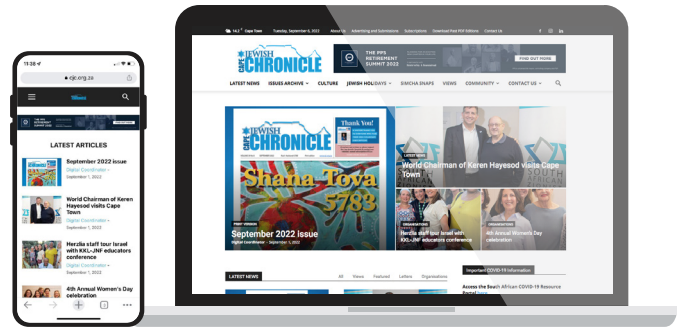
14.1° Cape Town Tuesday, September 6, 2022 About Us Advertising and Submissions Subscriptions Download Past PDF Editions Contact Us

CAPE JEWISH CHRONICLE

THE PPS RETIREMENT SUMMIT 2022

FIND OUT MORE

LATEST NEWS ISSUES ARCHIVE CULTURE JEWISH HOLIDAYS SIMCHA SNAPS VIEWS COMMUNITY CONTACT US

CAPE JEWISH CHRONICLE

Thank You!

Shana Tova 5783

PRINT VERSION

September 2022 Issue

Digital Coordinator - September 1, 2022

LATEST NEWS

World Chairman of Keren Hayesod visits Cape Town

ORGANISATIONS

Herzlia staff tour Israel with KKL-JNF educators conference

ORGANISATIONS

4th Annual Women's Day celebration

LATEST NEWS All Views Featured Letters Organisations

Important COVID-19 Information

Access the South African COVID-19 Resource Portal here

11:38
cjc.org.za

THE PPS RETIREMENT SUMMIT 2022

LATEST ARTICLES

September 2022 issue
Digital Coordinator
September 1, 2022

World Chairman of Keren Hayesod visits Cape Town
Digital Coordinator
September 1, 2022

Herzlia staff tour Israel with KKL-JNF educators conference
Digital Coordinator
September 1, 2022

4th Annual Women's Day celebration